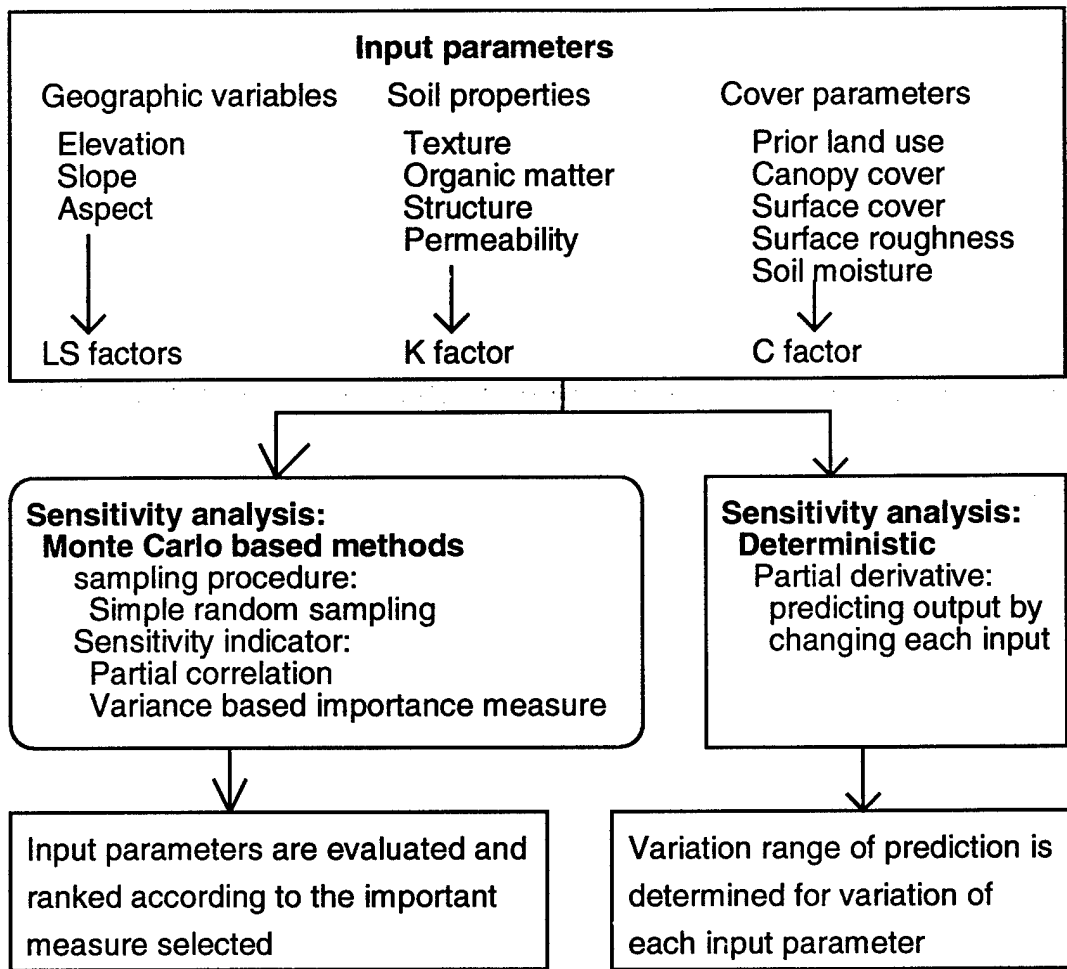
**Input parameters**

Geographic variables
Elevation
Slope
Aspect
LS factors

Soil properties
Texture
Organic matter
Structure
Permeability
K factor

Cover parameters
Prior land use
Canopy cover
Surface cover
Surface roughness
Soil moisture
C factor

**Sensitivity analysis: Monte Carlo based methods**
sampling procedure:
Simple random sampling
Sensitivity indicator:
Partial correlation
Variance based importance measure

**Sensitivity analysis: Deterministic**
Partial derivative:
predicting output by changing each input

Input parameters are evaluated and ranked according to the important measure selected

Variation range of prediction is determined for variation of each input parameter